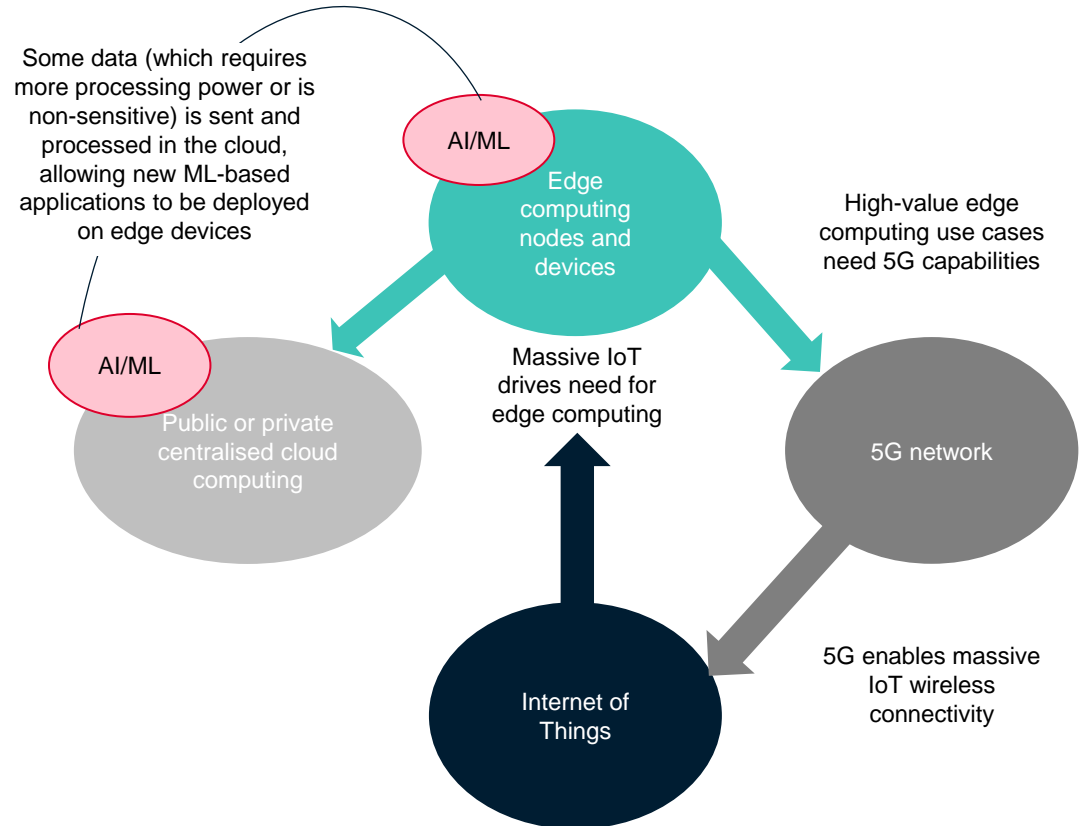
Some data (which requires more processing power or is non-sensitive) is sent and processed in the cloud, allowing new ML-based applications to be deployed on edge devices

AI/ML

Edge computing nodes and devices

High-value edge computing use cases need 5G capabilities

AI/ML

Massive IoT drives need for edge computing

Public or private centralised cloud computing

5G network

5G enables massive IoT wireless connectivity

Internet of Things